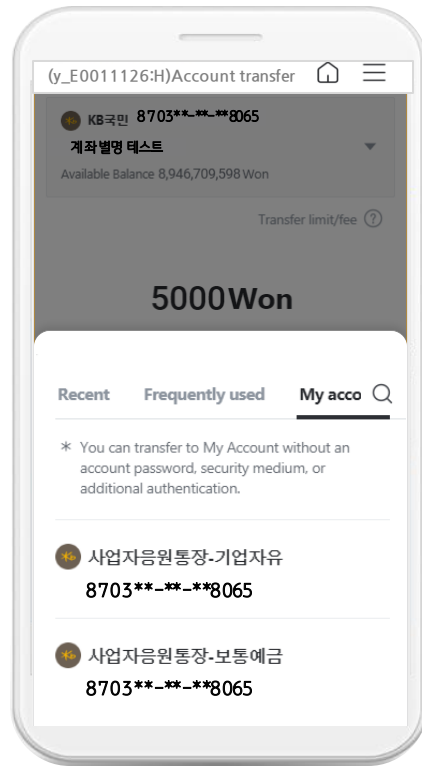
(y_E0011126:H)Account transfer

KB국민 8703**-**-**8065
계좌별명 테스트
Available Balance 8,946,709,598 Won

Transfer limit/fee ?

5000Won

Recent Frequently used My acco

* You can transfer to My Account without an account password, security medium, or additional authentication.

사업자응원통장-기업자유
8703**-**-**8065

사업자응원통장-보통예금
8703**-**-**8065